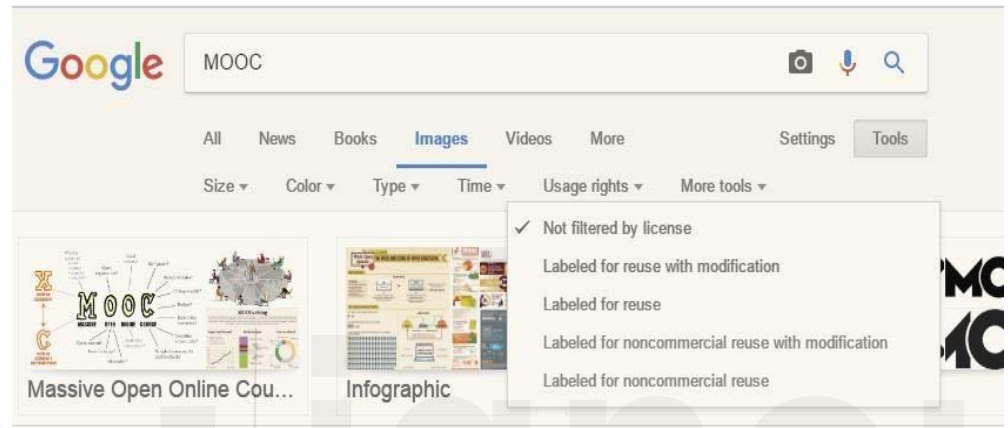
Google

MOOC

All News Books Images Videos More Settings Tools

Size ▾ Color ▾ Type ▾ Time ▾ Usage rights ▾ More tools ▾

✓ Not filtered by license
Labeled for reuse with modification
Labeled for reuse
Labeled for noncommercial reuse with modification
Labeled for noncommercial reuse

M O O C

Massive Open Online Cou...

Infographic

MO
MO